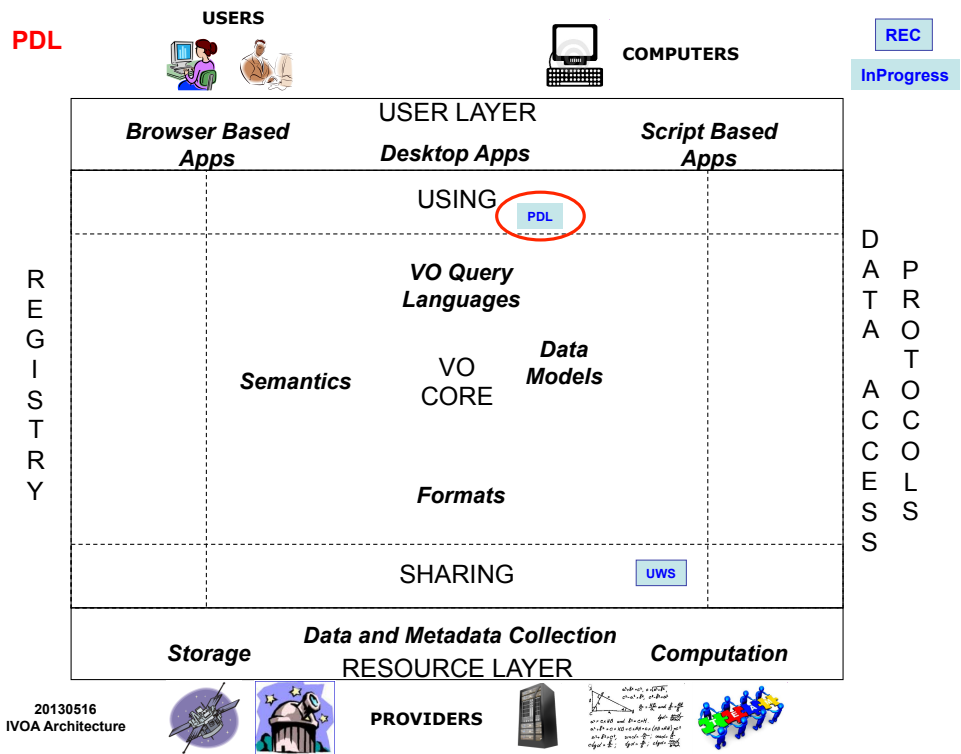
PDL

USERS

COMPUTERS

REC

InProgress

USER LAYER

Browser Based Apps

Desktop Apps

Script Based Apps

USING

PDL

REGISTRY

VO Query Languages

Semantics

VO CORE

Data Models

Formats

DATA ACCESS

PROTOCOLS

SHARING

UWS

Storage

Data and Metadata Collection

Computation

RESOURCE LAYER

20130516
IVOA Architecture

PROVIDERS